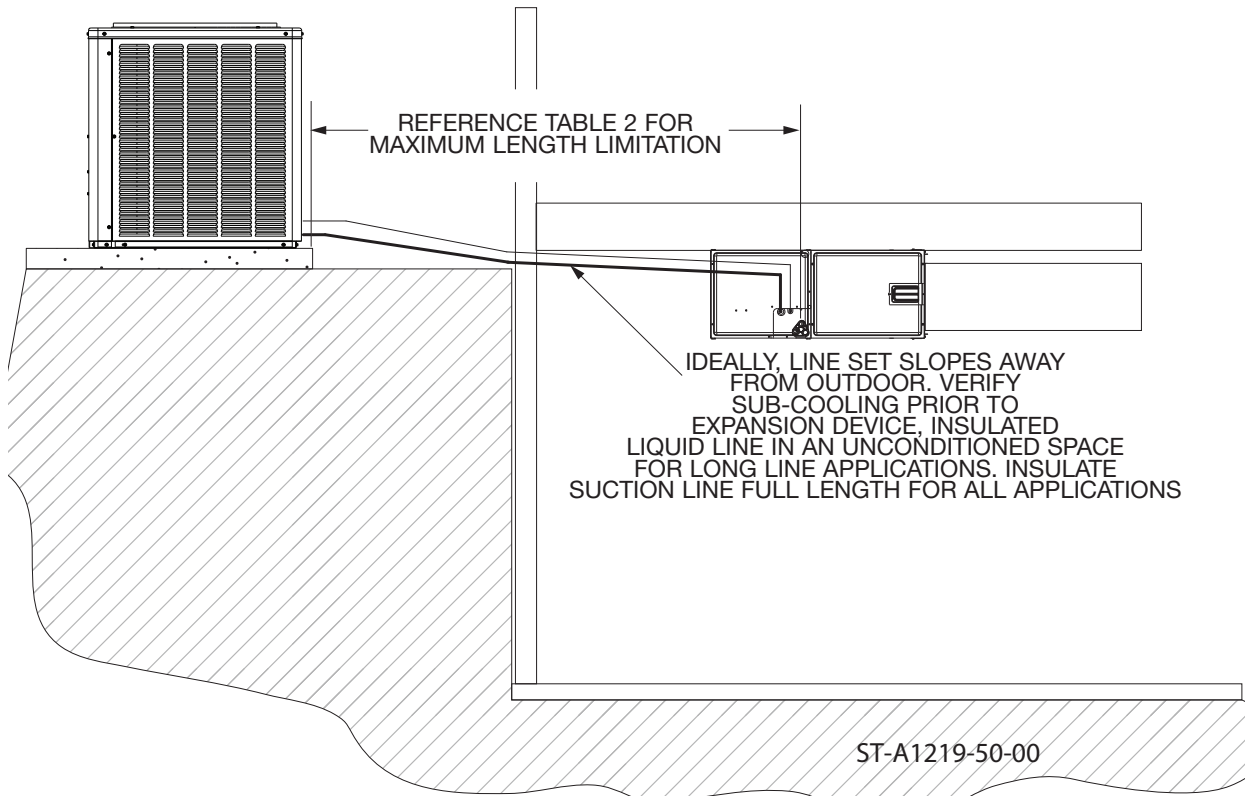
REFERENCE TABLE 2 FOR MAXIMUM LENGTH LIMITATION

IDEALLY, LINE SET SLOPES AWAY FROM OUTDOOR. VERIFY SUB-COOLING PRIOR TO EXPANSION DEVICE, INSULATED LIQUID LINE IN AN UNCONDITIONED SPACE FOR LONG LINE APPLICATIONS. INSULATE SUCTION LINE FULL LENGTH FOR ALL APPLICATIONS

ST-A1219-50-00